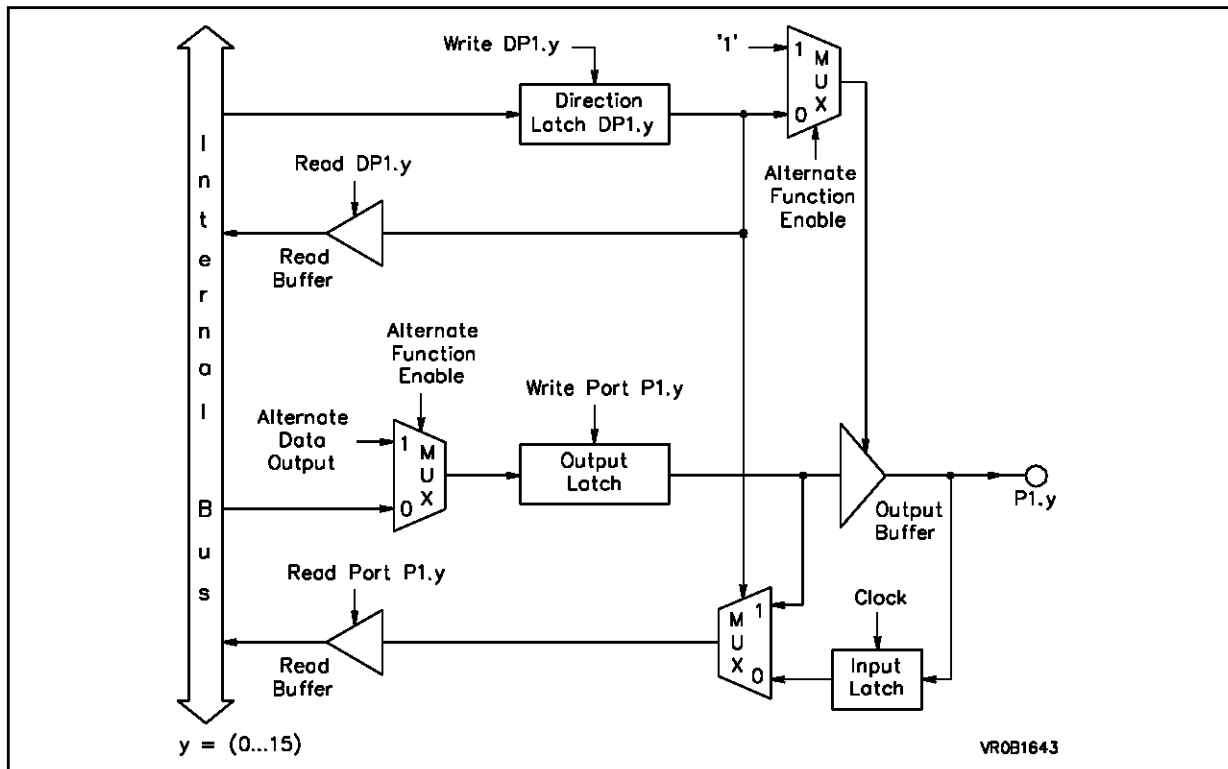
Internal Bus

Write DP1.y

Direction Latch DP1.y

'1'

1 MUX 0

Alternate Function Enable

Read DP1.y

Read Buffer

Alternate Function Enable

Write Port P1.y

Alternate Data Output

1 MUX 0

Output Latch

Output Buffer

P1.y

Read Port P1.y

MUX 1 0

Clock

Read Buffer

Input Latch

y = (0...15)

VR0B1643